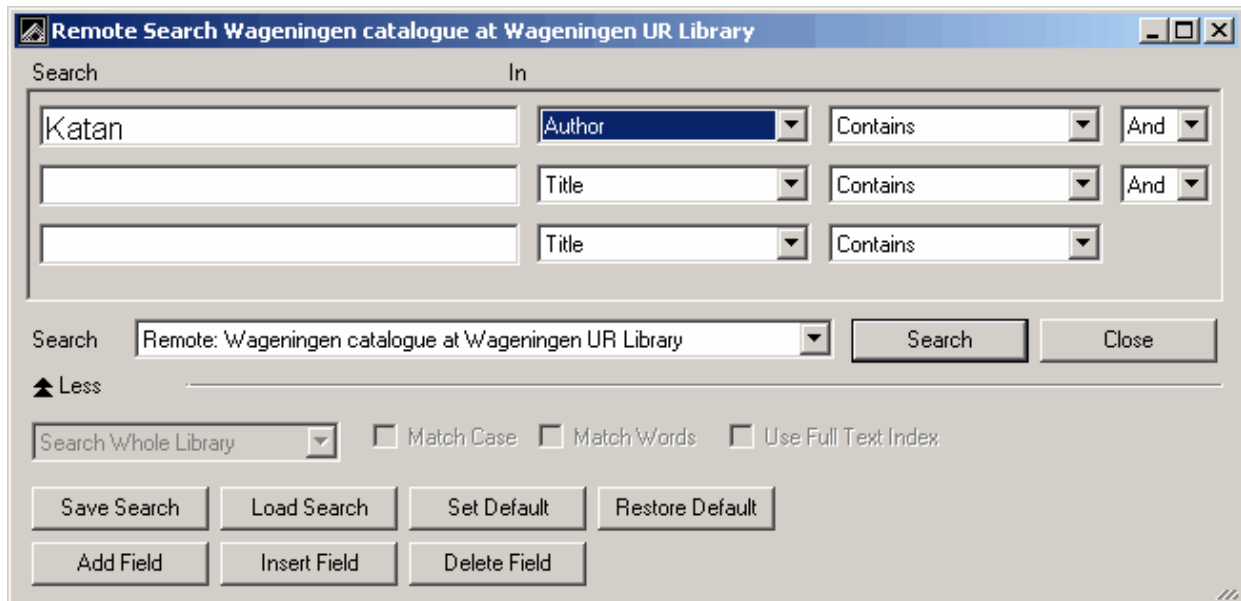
Remote Search Wageningen catalogue at Wageningen UR Library

Search
In

Katan
Author
Contains
And

Title
Contains
And

Title
Contains

Search
Remote: Wageningen catalogue at Wageningen UR Library
Search
Close

Less

Search Whole Library
Match Case
Match Words
Use Full Text Index

Save Search
Load Search
Set Default
Restore Default

Add Field
Insert Field
Delete Field